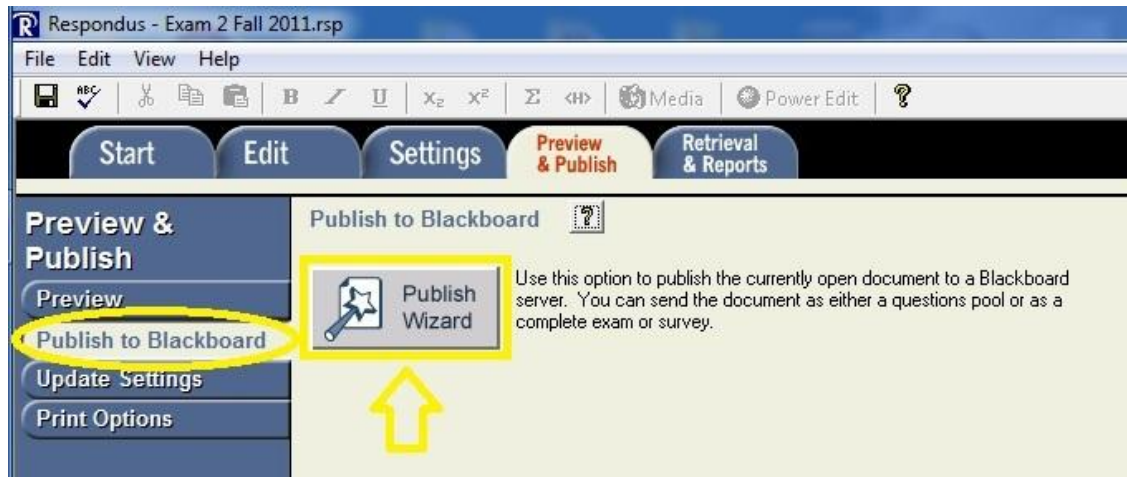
Respondus - Exam 2 Fall 2011.rsp

File Edit View Help

B I U $X_2$ $X^2$ Σ <H> Media Power Edit ?

Start Edit Settings Preview & Publish Retrieval & Reports

Preview & Publish

Preview

Publish to Blackboard

Update Settings

Print Options

Publish to Blackboard ?

Publish Wizard

Use this option to publish the currently open document to a Blackboard server. You can send the document as either a questions pool or as a complete exam or survey.